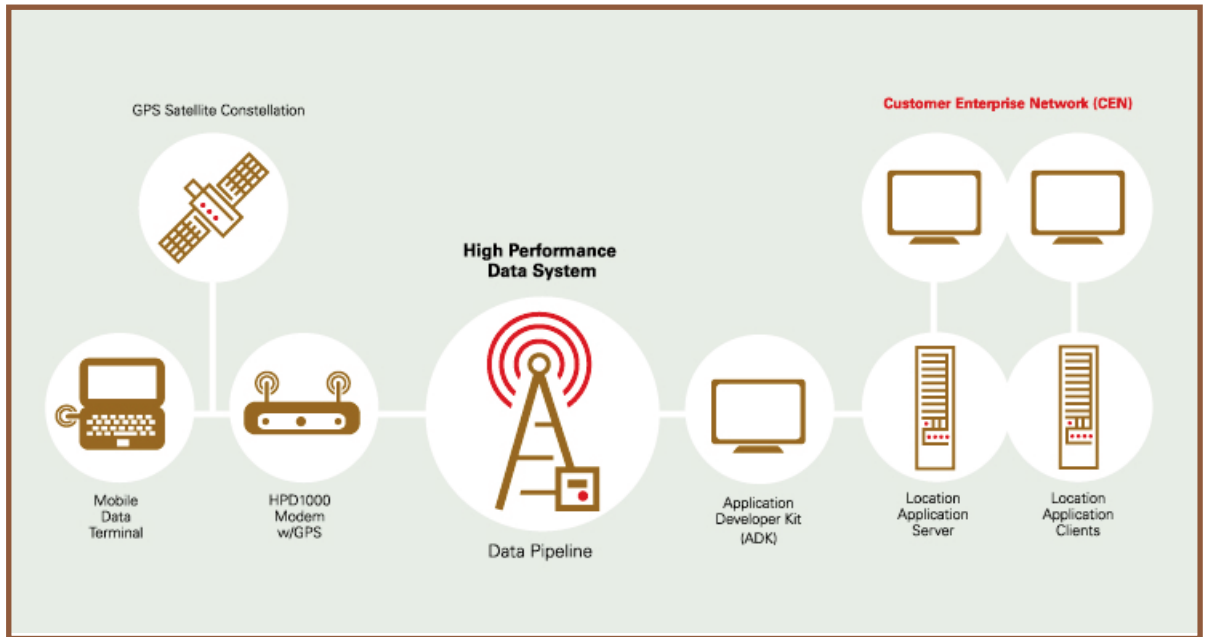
GPS Satellite Constellation

Customer Enterprise Network (CEN)

High Performance Data System

Mobile Data Terminal

HPD1000 Modem w/GPS

Data Pipeline

Application Developer Kit (ADK)

Location Application Server

Location Application Clients